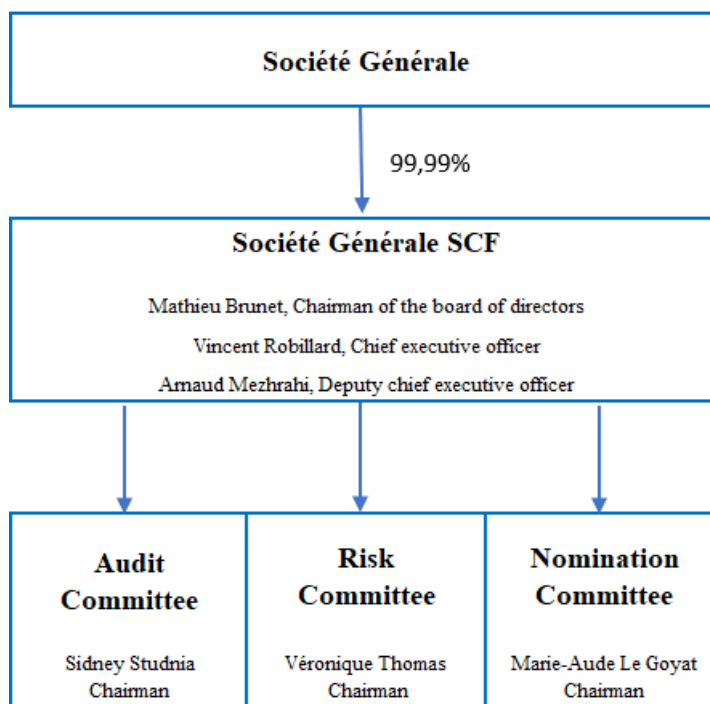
Société Générale

99,99%

Société Générale SCF

Mathieu Brunet, Chairman of the board of directors

Vincent Robillard, Chief executive officer

Arnaud Mezhrahi, Deputy chief executive officer

Audit Committee

Sidney Studnia
Chairman

Risk Committee

Véronique Thomas
Chairman

Nomination Committee

Marie-Aude Le Goyat
Chairman